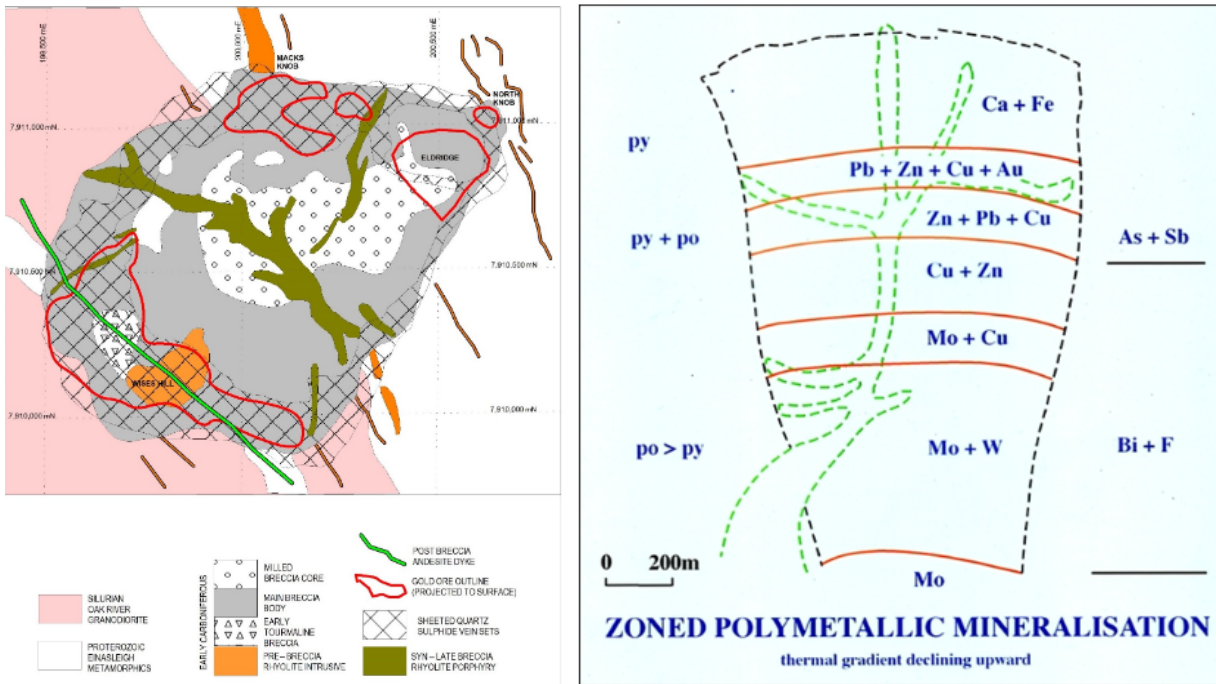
199 500 mE
200 000 mE
200 500 mE
MACKS KNOB
NORTH KNOB
7 911 000 mN
7 911 000 mN
ELDRIDGE
7 910 500 mN
7 910 500 mN
WISES HILL
7 910 000 mN
7 910 000 mN

SILURIAN OAK RIVER GRANODIORITE
PROTEROZOIC EINASLEIGH METAMORPHICS
EARLY CARBONIFEROUS
MILLED BRECCIA CORE
MAIN BRECCIA BODY
EARLY TOURMALINE BRECCIA
PRE – BRECCIA RHYOLITE INTRUSIVE
POST BRECCIA ANDESITE DYKE
GOLD ORE OUTLINE (PROJECTED TO SURFACE)
SHEETED QUARTZ SULPHIDE VEIN SETS
SYN – LATE BRECCIA RHYOLITE PORPHYRY

Ca + Fe
py
Pb + Zn + Cu + Au
Zn + Pb + Cu
py + po
As + Sb
Cu + Zn
Mo + Cu
po > py
Mo + W
Bi + F
0 200m
Mo

ZONED POLYMETALLIC MINERALISATION
thermal gradient declining upward